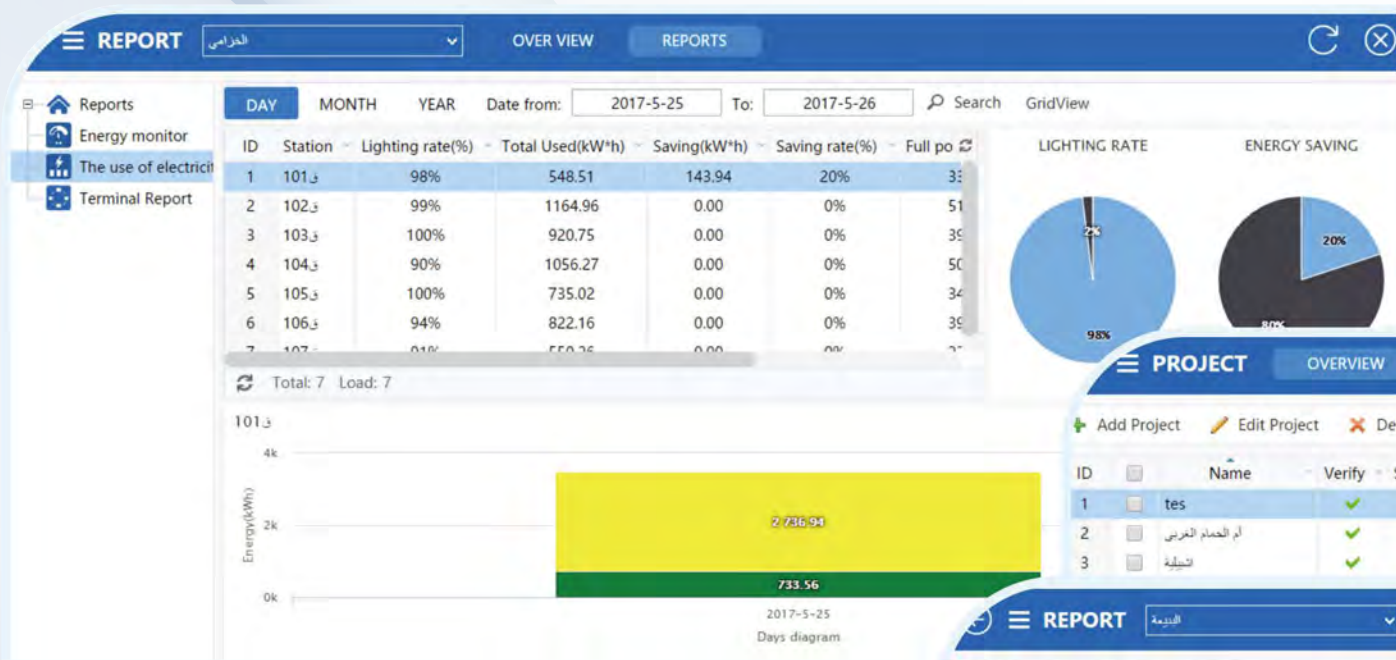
REPORT الخزامى OVER VIEW REPORTS

Reports
Energy monitor
The use of electricit
Terminal Report

DAY MONTH YEAR Date from: 2017-5-25 To: 2017-5-26 Search GridView

| ID | Station | Lighting rate(%) | Total Used(kW*h) | Saving(kW*h) | Saving rate(%) | Full po |
|---|---|---|---|---|---|---|
| 1 | ق101 | 98% | 548.51 | 143.94 | 20% | 33 |
| 2 | ق102 | 99% | 1164.96 | 0.00 | 0% | 51 |
| 3 | ق103 | 100% | 920.75 | 0.00 | 0% | 39 |
| 4 | ق104 | 90% | 1056.27 | 0.00 | 0% | 50 |
| 5 | ق105 | 100% | 735.02 | 0.00 | 0% | 34 |
| 6 | ق106 | 94% | 822.16 | 0.00 | 0% | 39 |
| 7 | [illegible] | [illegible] | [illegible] | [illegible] | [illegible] | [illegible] |

Total: 7 Load: 7

LIGHTING RATE
2%
98%

ENERGY SAVING
20%
80%

ق101
4k
2k
0k
Energy(kWh)
2,736.94
733.56
2017-5-25
Days diagram

PROJECT OVERVIEW
Add Project Edit Project De

| ID | | Name | Verify |
|---|---|---|---|
| 1 | | tes | ✔ |
| 2 | | أم الحمام الغربي | ✔ |
| 3 | | اشبيلية | ✔ |

REPORT البديعة